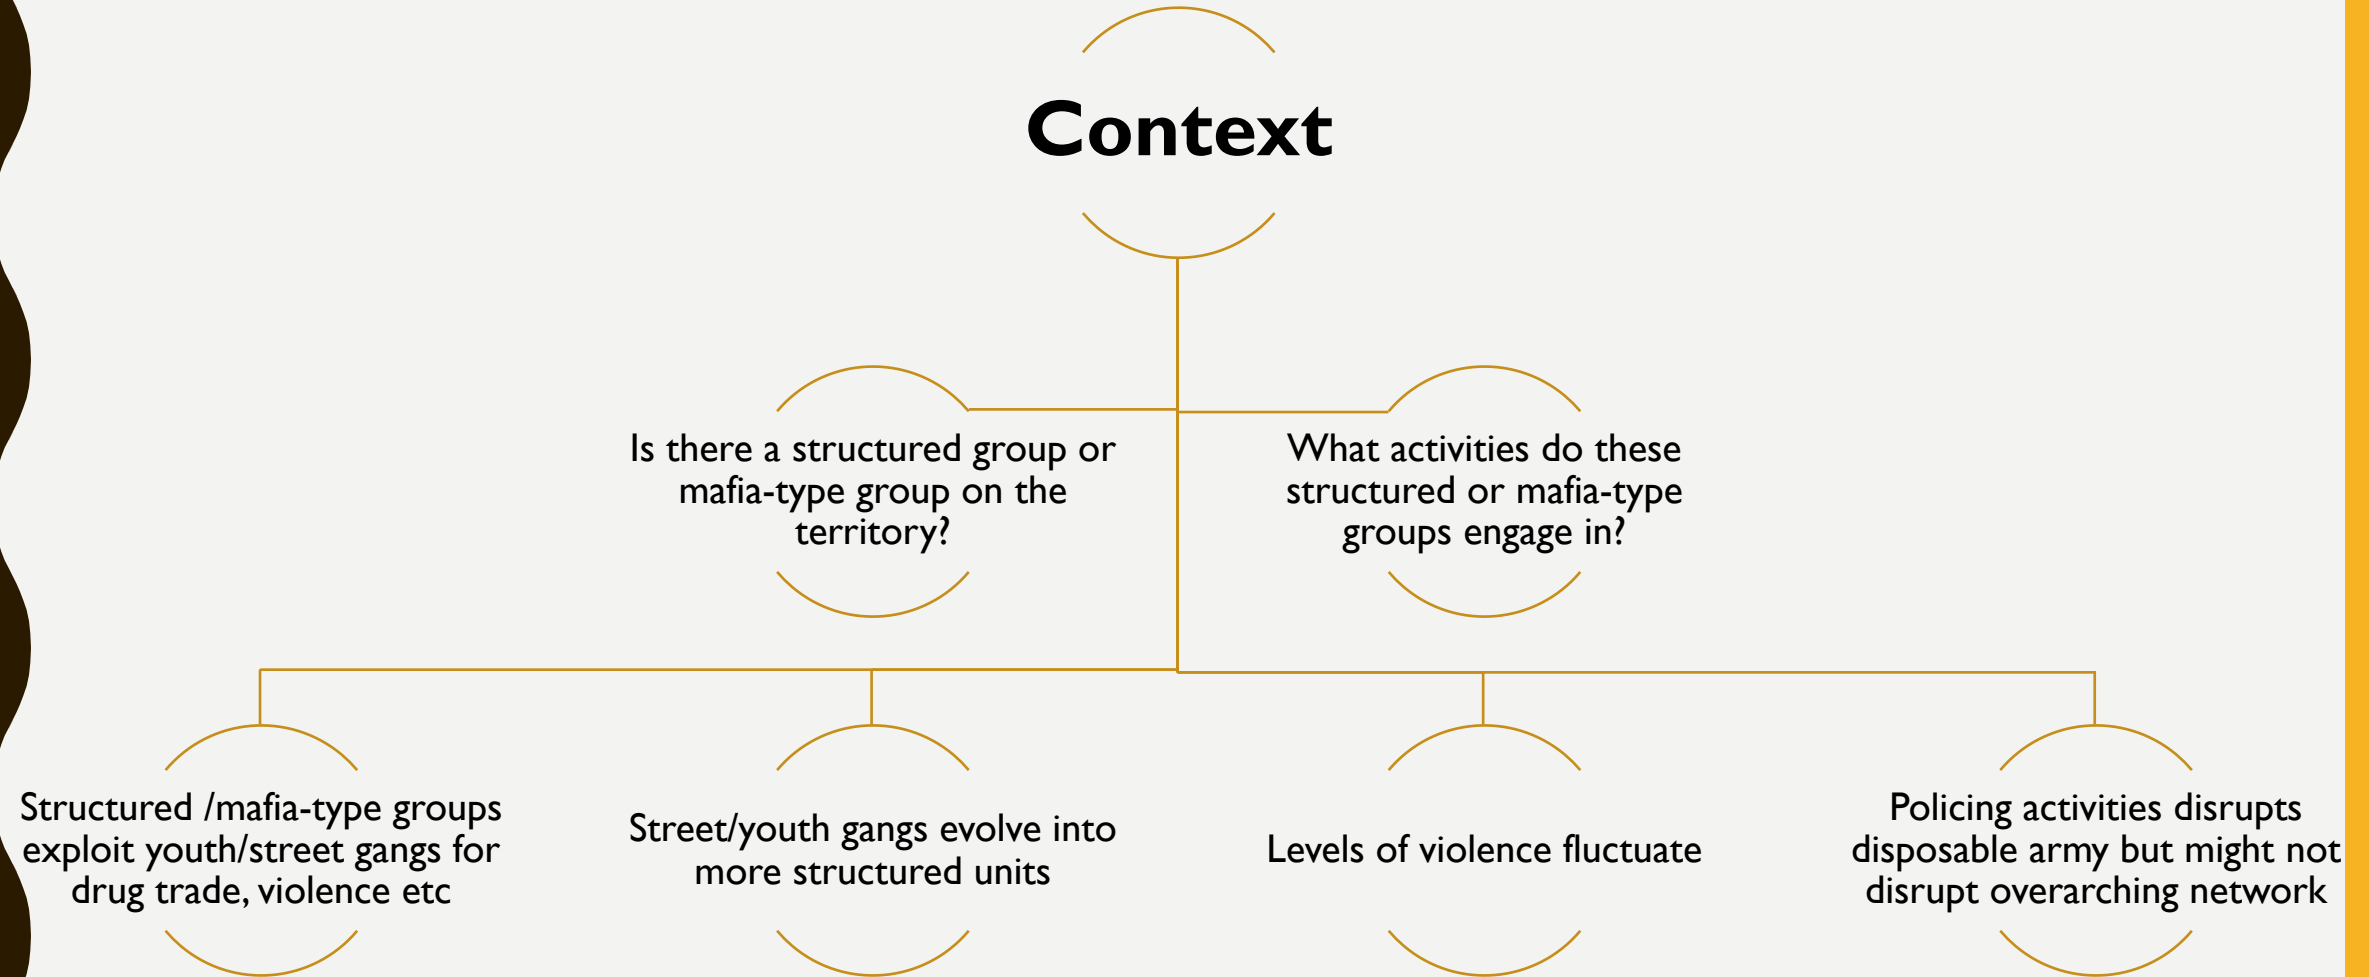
Context

Is there a structured group or mafia-type group on the territory?

What activities do these structured or mafia-type groups engage in?

Structured /mafia-type groups exploit youth/street gangs for drug trade, violence etc

Street/youth gangs evolve into more structured units

Levels of violence fluctuate

Policing activities disrupts disposable army but might not disrupt overarching network